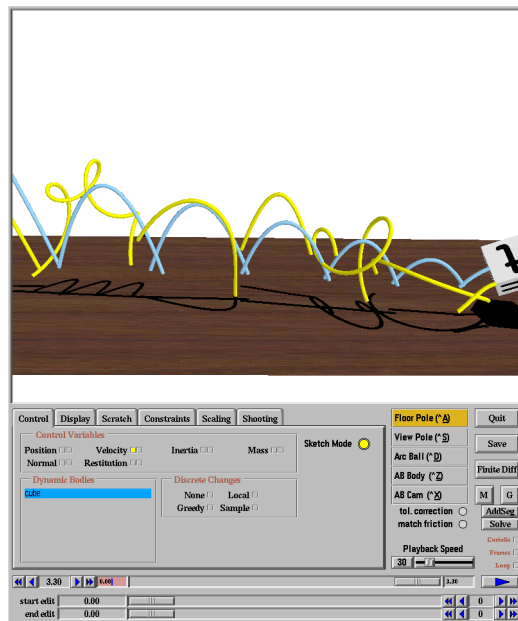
Control Display Scratch Constraints Scaling Shooting

Control Variables
Position Velocity Inertia Mass
Normal Restitution

Sketch Mode

Dynamic Bodies
cube

Discrete Changes
None Local
Greedy Sample

Floor Pole (^A)
View Pole (^S)
Arc Ball (^D)
AB Body (^Z)
AB Cam (^X)
tol. correction
match friction

Playback Speed
30

Quit
Save
Finite Diff
M G
AddSeg
Solve
Coriolis
Frames
Loop

3.30
0.00
3.30

start edit 0.00 0
end edit 0.00 0